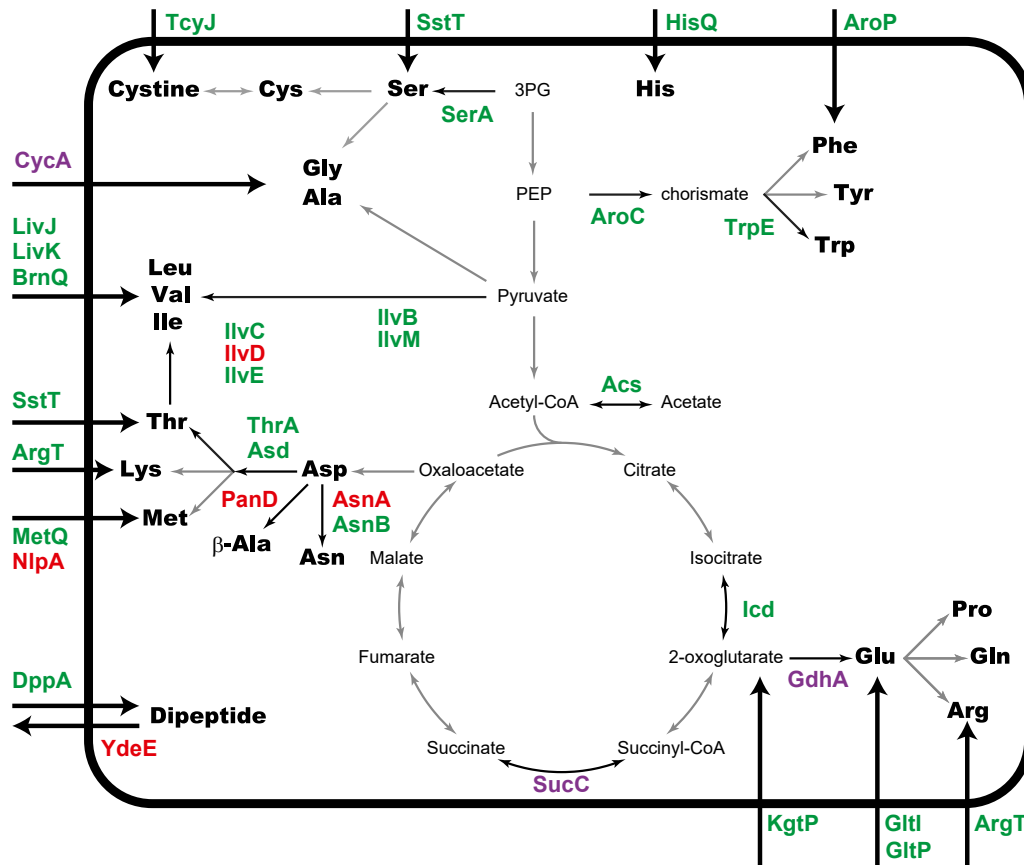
TcyJ
SstT
HisQ
AroP
Cystine
Cys
Ser
3PG
His
SerA
Phe
CycA
Gly
Ala
PEP
chorismate
Tyr
AroC
TrpE
Trp
LivJ
LivK
BrnQ
Leu
Val
Ile
Pyruvate
IlvC
IlvD
IlvE
IlvB
IlvM
Acs
SstT
Thr
ThrA
Asd
Acetyl-CoA
Acetate
ArgT
Lys
Asp
Oxaloacetate
Citrate
PanD
AsnA
AsnB
MetQ
NlpA
Met
$\beta$-Ala
Asn
Malate
Isocitrate
Icd
Pro
Fumarate
2-oxoglutarate
Glu
Gln
DppA
GdhA
Dipeptide
Arg
YdeE
Succinate
Succinyl-CoA
SucC
KgtP
GltI
GltP
ArgT